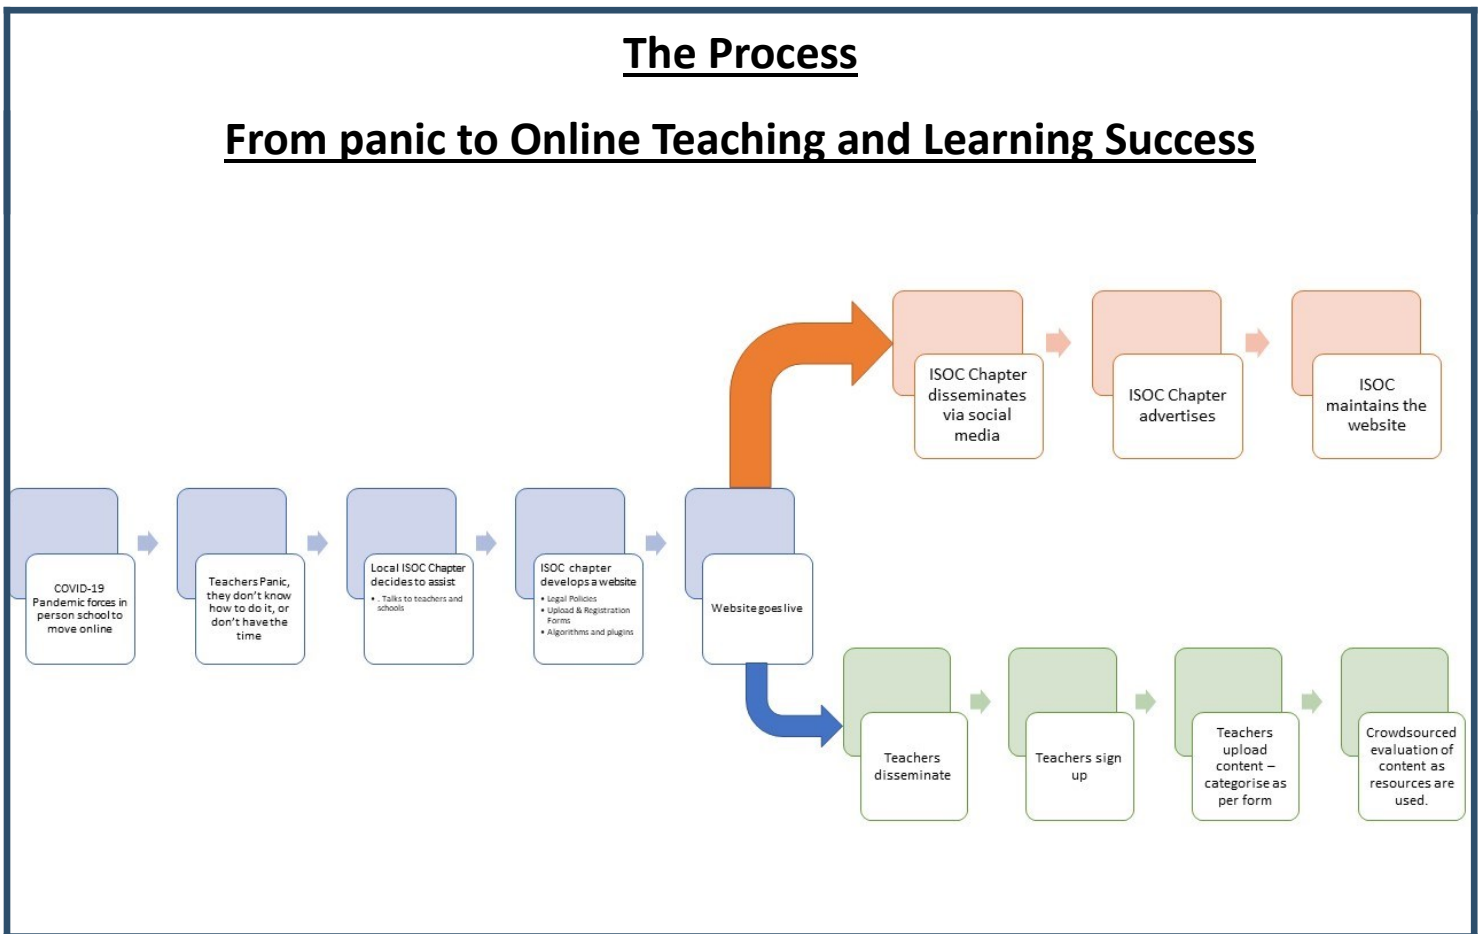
The Process

From panic to Online Teaching and Learning Success

ISOC Chapter disseminates via social media

ISOC Chapter advertises

ISOC maintains the website

COVID-19 Pandemic forces in person school to move online

Teachers Panic, they don't know how to do it, or don't have the time

Local ISOC Chapter decides to assist
• . Talks to teachers and schools

ISOC chapter develops a website
• Legal Policies
• Upload & Registration Forms
• Algorithms and plugins

Website goes live

Teachers disseminate

Teachers sign up

Teachers upload content – categorise as per form

Crowdsourced evaluation of content as resources are used.